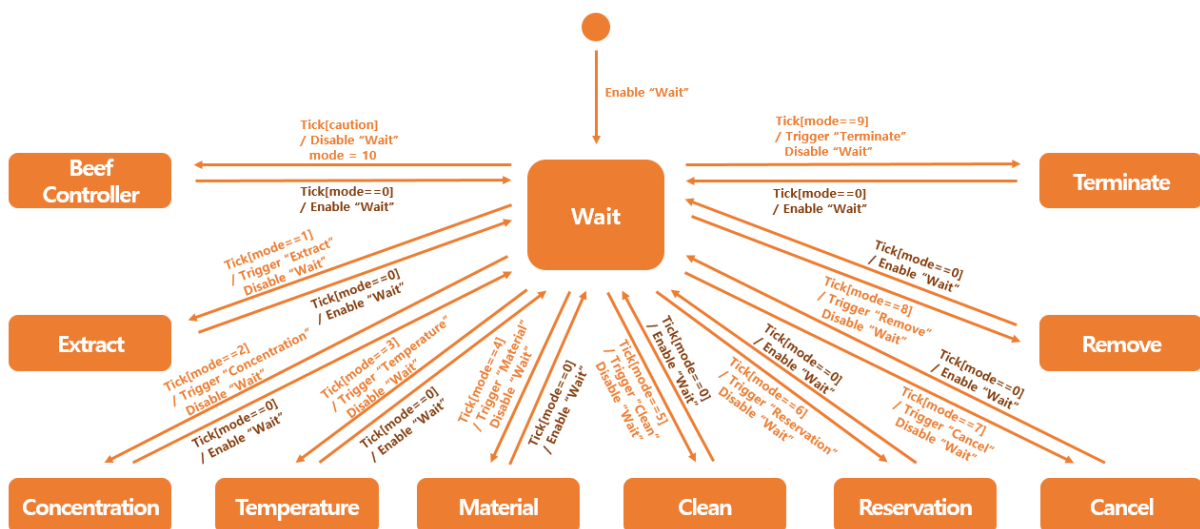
Enable "Wait"

Tick[caution] / Disable "Wait" mode = 10

Tick[mode==0] / Enable "Wait"

Beef Controller

Wait

Tick[mode==9] / Trigger "Terminate" Disable "Wait"

Tick[mode==0] / Enable "Wait"

Terminate

Tick[mode==1] / Trigger "Extract" Disable "Wait"

Tick[mode==0] / Enable "Wait"

Extract

Tick[mode==0] / Enable "Wait"

Tick[mode==8] / Trigger "Remove" Disable "Wait"

Remove

Tick[mode==2] / Trigger "Concentration" Disable "Wait"

Tick[mode==0] / Enable "Wait"

Tick[mode==3] / Trigger "Temperature" Disable "Wait"

Tick[mode==0] / Enable "Wait"

Tick[mode==4] / Trigger "Material" Disable "Wait"

Tick[mode==0] / Enable "Wait"

Tick[mode==5] / Trigger "Clean" Disable "Wait"

Tick[mode==0] / Enable "Wait"

Tick[mode==6] / Trigger "Reservation" Disable "Wait"

Tick[mode==0] / Enable "Wait"

Tick[mode==7] / Trigger "Cancel" Disable "Wait"

Tick[mode==0] / Enable "Wait"

Concentration

Temperature

Material

Clean

Reservation

Cancel